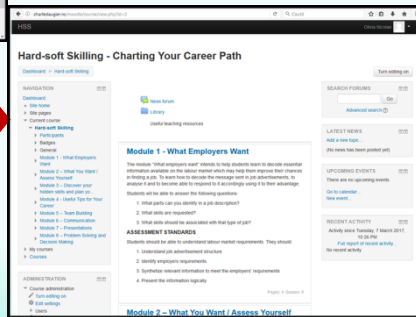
charliekogan.ro/moodle/course/view.php?id=3

Cauta

HSS

Olivia Nicolae

Hard-soft Skilling - Charting Your Career Path

Dashboard > Hard-soft Skilling

Turn editing on

NAVIGATION

Dashboard
Site home
Site pages
Current course
Hard-soft Skilling
Participants
Badges
General
Module 1 - What Employers Want
Module 2 – What You Want / Assess Yourself
Module 3 – Discover your talent skills and plan yo...
Module 4 – Useful Tips for Your Career
Module 5 – Team Building
Module 6 – Communication
Module 7 – Presentations
Module 8 – Problem Solving and Decision Making
My courses
Courses

ADMINISTRATION

Course administration
Turn editing on
Edit settings
Users

News forum
Library
Useful teaching resources

Module 1 - What Employers Want

The module "What employers want" intends to help students learn to decode essential information available on the labour market which may help them improve their chances in finding a job. To learn how to decode the message sent in job advertisements, to analyse it and to become able to respond to it accordingly using it to their advantage.

Students will be able to answer the following questions:

1. What parts can you identify in a job description?
2. What skills are requested?
3. What skills should be associated with that type of job?

ASSESSMENT STANDARDS

Students should be able to understand labour market requirements. They should:

1. Understand job advertisement structure
2. Identify employers requirements
3. Synthetize relevant information to meet the employers' requirements
4. Present the information logically

Pages: 4 Session: 4

Module 2 – What You Want / Assess Yourself

SEARCH FORUMS

Go

Advanced search

LATEST NEWS

Add a new topic...
(No news has been posted yet)

UPCOMING EVENTS

There are no upcoming events
Go to calendar...
New event...

RECENT ACTIVITY

Activity since Tuesday, 7 March 2017, 10:26 PM
Full report of recent activity...
No recent activity